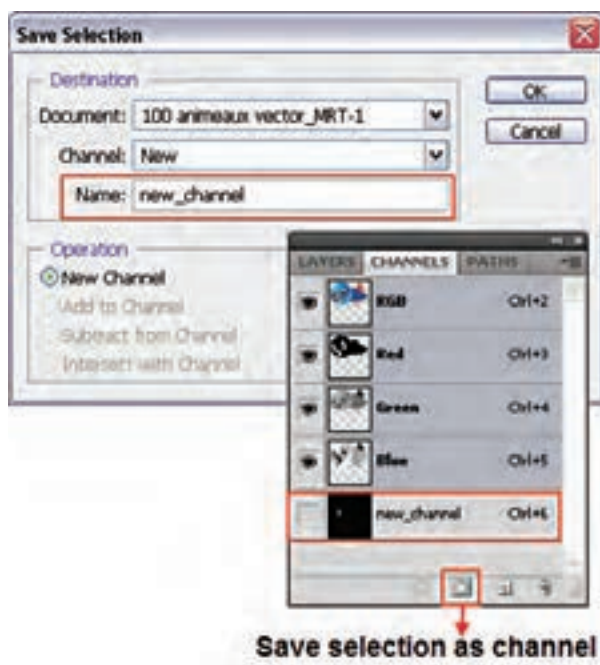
Save Selection

Destination
Document: 100 animeaux vector_MRT-1
Channel: New
Name: new_channel

OK
Cancel

Operation
New Channel
Add to Channel
Subtract from Channel
Intersect with Channel

LAYERS CHANNELS PATHS
RGB Ctrl+2
Red Ctrl+3
Green Ctrl+4
Blue Ctrl+5
new_channel Ctrl+6

Save selection as channel